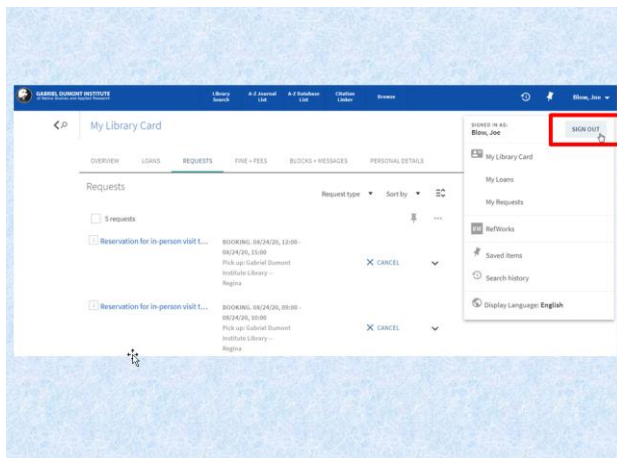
GABRIEL DUMONT INSTITUTE
of Native Studies and Applied Research

Library Search

A-Z Journal List

A-Z Database List

Citation Linker

Browse

Blow, Joe

My Library Card

OVERVIEW

LOANS

REQUESTS

FINE + FEES

BLOCKS + MESSAGES

PERSONAL DETAILS

Requests

Request type

Sort by

5 requests

Reservation for in-person visit t...

BOOKING: 08/24/20, 12:00 - 08/24/20, 15:00
Pick up: Gabriel Dumont Institute Library - Regina

CANCEL

Reservation for in-person visit t...

BOOKING: 08/24/20, 09:00 - 08/24/20, 10:00
Pick up: Gabriel Dumont Institute Library - Regina

CANCEL

SIGNED IN AS:
Blow, Joe

SIGN OUT

My Library Card

My Loans

My Requests

RefWorks

Saved items

Search history

Display Language: English